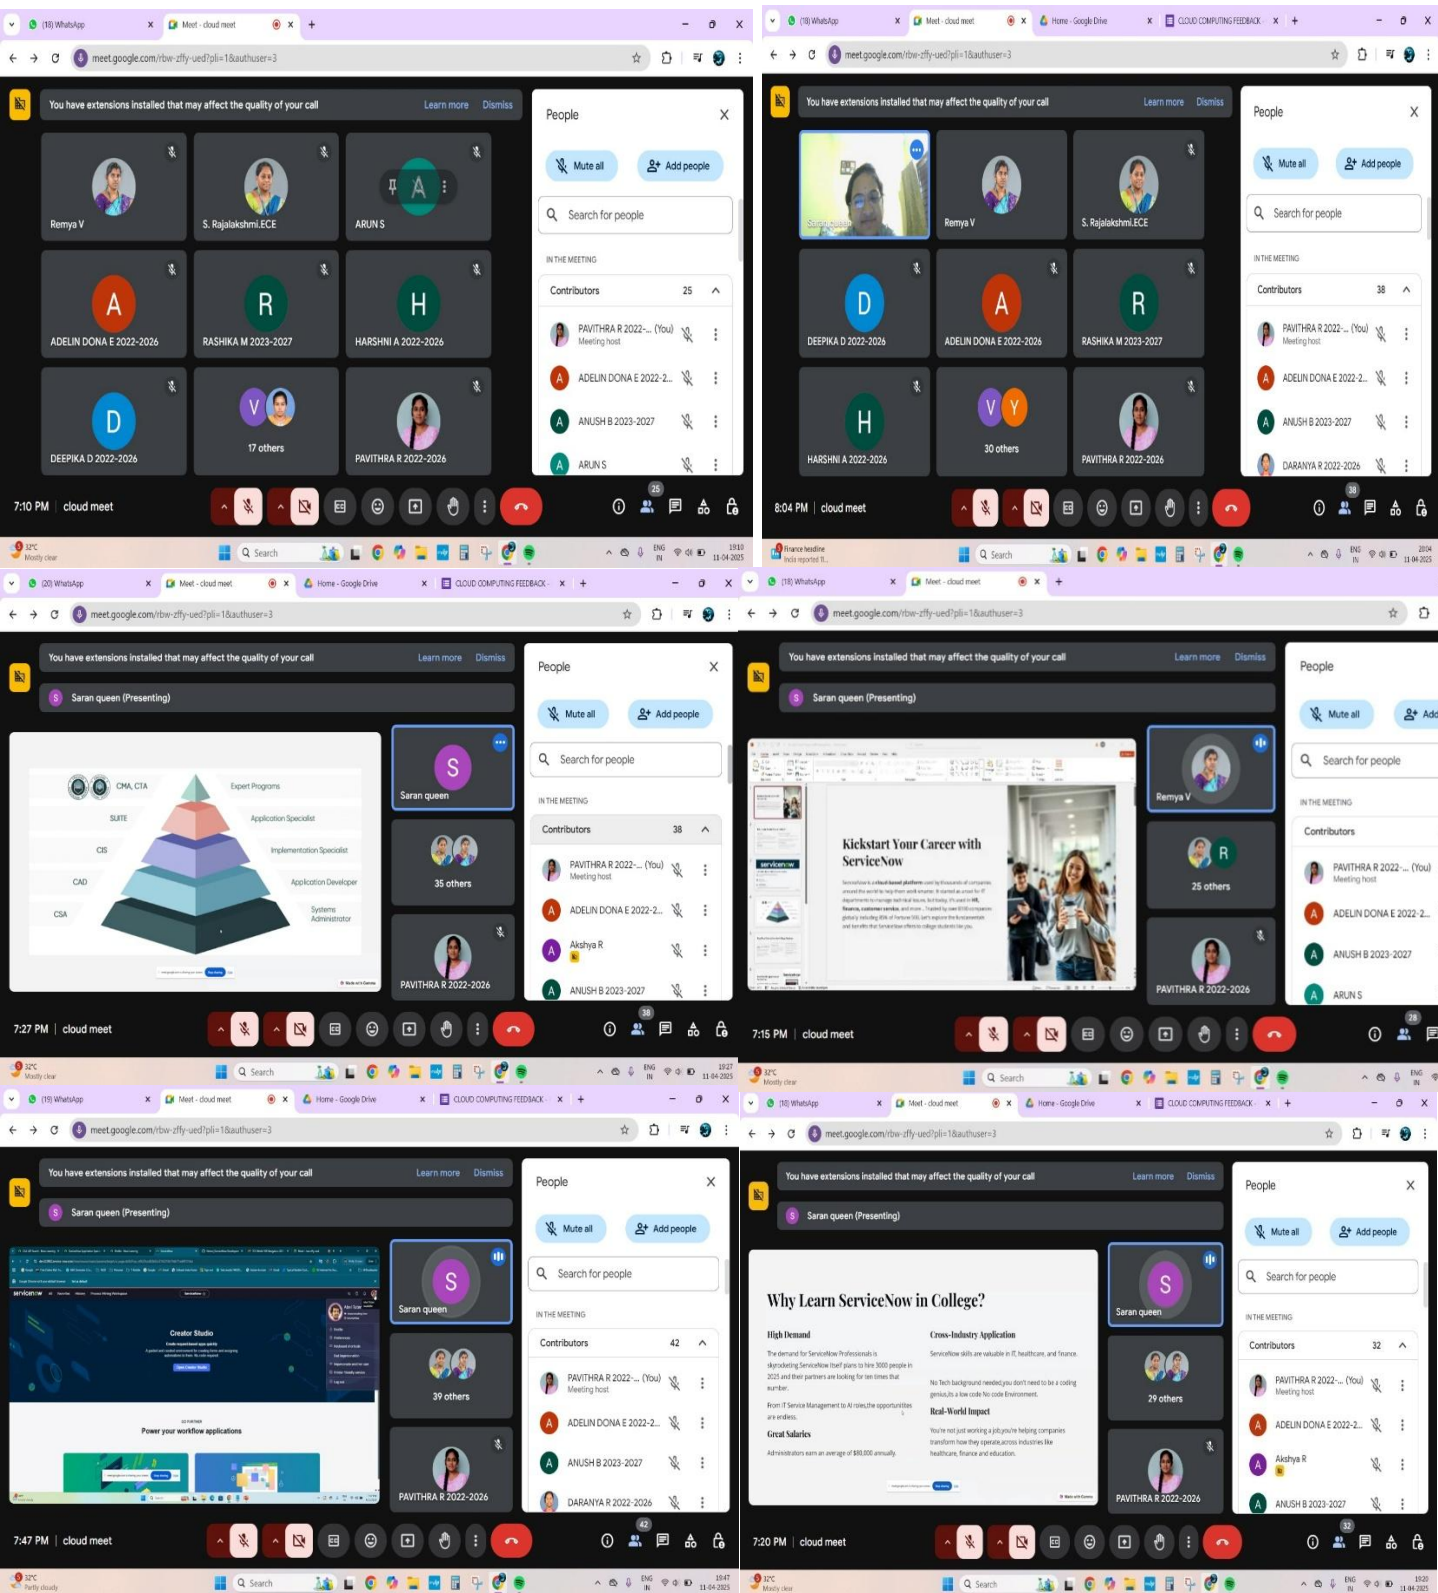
(18) WhatsApp
Meet - cloud meet
meet.google.com/rbw-zffy-ued?pli=1&authuser=3
You have extensions installed that may affect the quality of your call
Learn more
Dismiss
Remya V
S. Rajalakshmi.ECE
ARUN S
ADELIN DONA E 2022-2026
RASHIKA M 2023-2027
HARSHNI A 2022-2026
DEEPIKA D 2022-2026
17 others
PAVITHRA R 2022-2026
People
Mute all
Add people
Search for people
IN THE MEETING
Contributors 25
PAVITHRA R 2022-... (You)
Meeting host
ADELIN DONA E 2022-2...
ANUSH B 2023-2027
ARUN S
7:10 PM | cloud meet
25
32°C
Mostly clear
Search
19:10
11-04-2025

(18) WhatsApp
Meet - cloud meet
Home - Google Drive
CLOUD COMPUTING FEEDBACK
meet.google.com/rbw-zffy-ued?pli=1&authuser=3
You have extensions installed that may affect the quality of your call
Learn more
Dismiss
Saran queen
Remya V
S. Rajalakshmi.ECE
DEEPIKA D 2022-2026
ADELIN DONA E 2022-2026
RASHIKA M 2023-2027
HARSHNI A 2022-2026
30 others
PAVITHRA R 2022-2026
People
Mute all
Add people
Search for people
IN THE MEETING
Contributors 38
PAVITHRA R 2022-... (You)
Meeting host
ADELIN DONA E 2022-2...
ANUSH B 2023-2027
DARANYA R 2022-2026
8:04 PM | cloud meet
38
Finance headline
India reported ti...
Search
20:04
11-04-2025

(20) WhatsApp
Meet - cloud meet
Home - Google Drive
CLOUD COMPUTING FEEDBACK
meet.google.com/rbw-zffy-ued?pli=1&authuser=3
You have extensions installed that may affect the quality of your call
Learn more
Dismiss
Saran queen (Presenting)
CMA, CTA
Expert Programs
SUITE
Application Specialist
CIS
Implementation Specialist
CAD
Application Developer
CSA
Systems Administrator
Saran queen
35 others
PAVITHRA R 2022-2026
People
Mute all
Add people
Search for people
IN THE MEETING
Contributors 38
PAVITHRA R 2022-... (You)
Meeting host
ADELIN DONA E 2022-2...
Akshya R
ANUSH B 2023-2027
7:27 PM | cloud meet
38
32°C
Mostly clear
Search
19:27
11-04-2025

(18) WhatsApp
Meet - cloud meet
meet.google.com/rbw-zffy-ued?pli=1&authuser=3
You have extensions installed that may affect the quality of your call
Learn more
Dismiss
Saran queen (Presenting)
Kickstart Your Career with ServiceNow
Remya V
25 others
PAVITHRA R 2022-2026
People
Mute all
Add
Search for people
IN THE MEETING
Contributors
PAVITHRA R 2022-... (You)
Meeting host
ADELIN DONA E 2022-2...
ANUSH B 2023-2027
ARUN S
7:15 PM | cloud meet
28
32°C
Mostly clear
Search

(19) WhatsApp
Meet - cloud meet
Home - Google Drive
CLOUD COMPUTING FEEDBACK
meet.google.com/rbw-zffy-ued?pli=1&authuser=3
You have extensions installed that may affect the quality of your call
Learn more
Dismiss
Saran queen (Presenting)
servicenow
Creator Studio
Power your workflow applications
Saran queen
39 others
PAVITHRA R 2022-2026
People
Mute all
Add people
Search for people
IN THE MEETING
Contributors 42
PAVITHRA R 2022-... (You)
Meeting host
ADELIN DONA E 2022-2...
ANUSH B 2023-2027
DARANYA R 2022-2026
7:47 PM | cloud meet
42
32°C
Partly cloudy
Search
19:47
11-04-2025

(18) WhatsApp
Meet - cloud meet
Home - Google Drive
CLOUD COMPUTING FEEDBACK
meet.google.com/rbw-zffy-ued?pli=1&authuser=3
You have extensions installed that may affect the quality of your call
Learn more
Dismiss
Saran queen (Presenting)
Why Learn ServiceNow in College?
High Demand
Cross-Industry Application
ServiceNow skills are valuable in IT, healthcare, and finance.
No Tech background needed you don't need to be a coding genius,its a low code No code Environment.
Real-World Impact
Great Salaries
Administrators earn an average of $80,000 annually.
Saran queen
29 others
PAVITHRA R 2022-2026
People
Mute all
Add people
Search for people
IN THE MEETING
Contributors 32
PAVITHRA R 2022-... (You)
Meeting host
ADELIN DONA E 2022-2...
Akshya R
ANUSH B 2023-2027
7:20 PM | cloud meet
32
32°C
Mostly clear
Search
19:20
11-04-2025